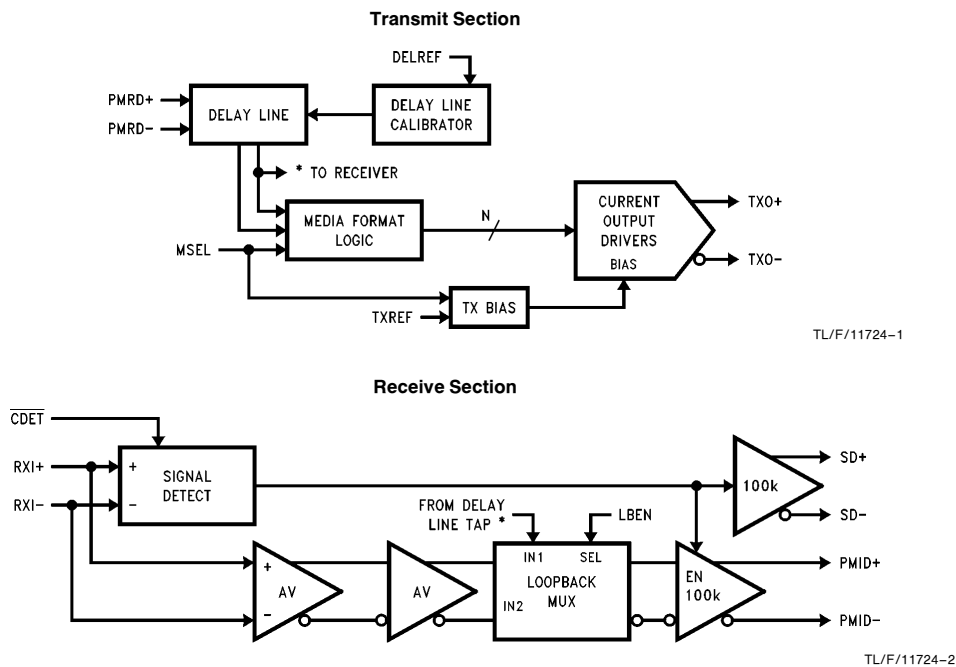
Transmit Section

DELREF

PMRD+

PMRD−

DELAY LINE

DELAY LINE CALIBRATOR

* TO RECEIVER

MEDIA FORMAT LOGIC

N

CURRENT OUTPUT DRIVERS

BIAS

TXO+

TXO−

MSEL

TXREF

TX BIAS

TL/F/11724–1

Receive Section

$\overline{\text{CDET}}$

RXI+

RXI−

+

−

SIGNAL DETECT

100k

SD+

SD−

FROM DELAY LINE TAP *

LBEN

+

AV

−

AV

IN1

SEL

LOOPBACK MUX

IN2

EN 100k

PMID+

PMID−

TL/F/11724–2